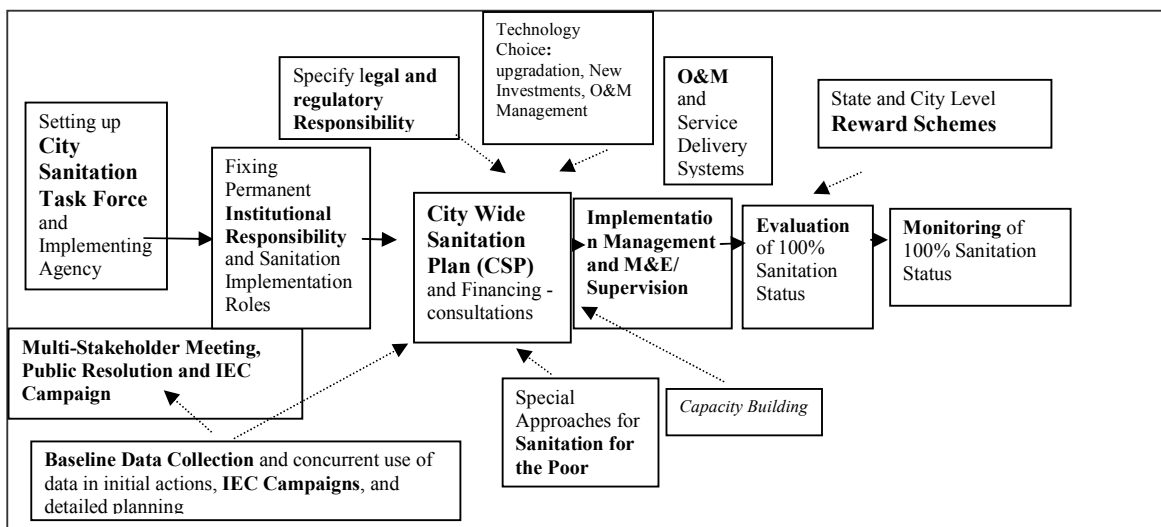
Technology Choice: upgradation, New Investments, O&M Management

Specify legal and regulatory Responsibility

O&M and Service Delivery Systems

State and City Level Reward Schemes

Setting up City Sanitation Task Force and Implementing Agency

Fixing Permanent Institutional Responsibility and Sanitation Implementation Roles

City Wide Sanitation Plan (CSP) and Financing - consultations

Implementatio n Management and M&E/ Supervision

Evaluation of 100% Sanitation Status

Monitoring of 100% Sanitation Status

Multi-Stakeholder Meeting, Public Resolution and IEC Campaign

Special Approaches for Sanitation for the Poor

Capacity Building

Baseline Data Collection and concurrent use of data in initial actions, IEC Campaigns, and detailed planning